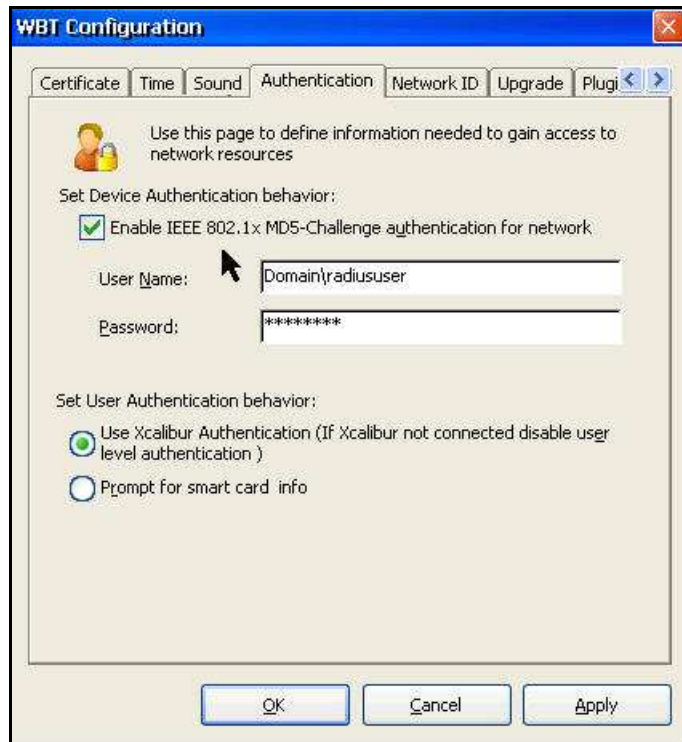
WBT Configuration

Certificate | Time | Sound | Authentication | Network ID | Upgrade | Plugi

Use this page to define information needed to gain access to network resources

Set Device Authentication behavior:

Enable IEEE 802.1x MD5-Challenge authentication for network

User Name: Domain\radiususer

Password: ********

Set User Authentication behavior:

Use Xcalibur Authentication (If Xcalibur not connected disable user level authentication )

Prompt for smart card info

OK | Cancel | Apply